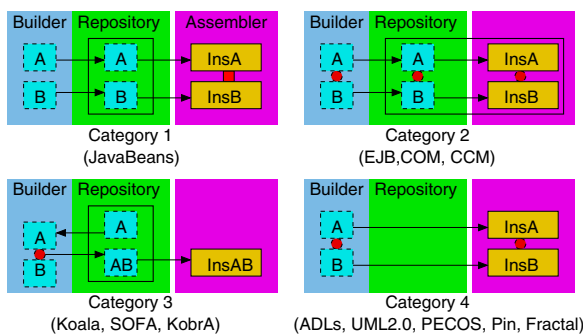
Builder
Repository
Assembler
A
A
InsA
B
B
InsB
Category 1
(JavaBeans)

Builder
Repository
A
A
InsA
B
B
InsB
Category 2
(EJB,COM, CCM)

Builder
Repository
A
A
B
AB
InsAB
Category 3
(Koala, SOFA, KobrA)

Builder
Repository
A
InsA
B
InsB
Category 4
(ADLs, UML2.0, PECOS, Pin, Fractal)